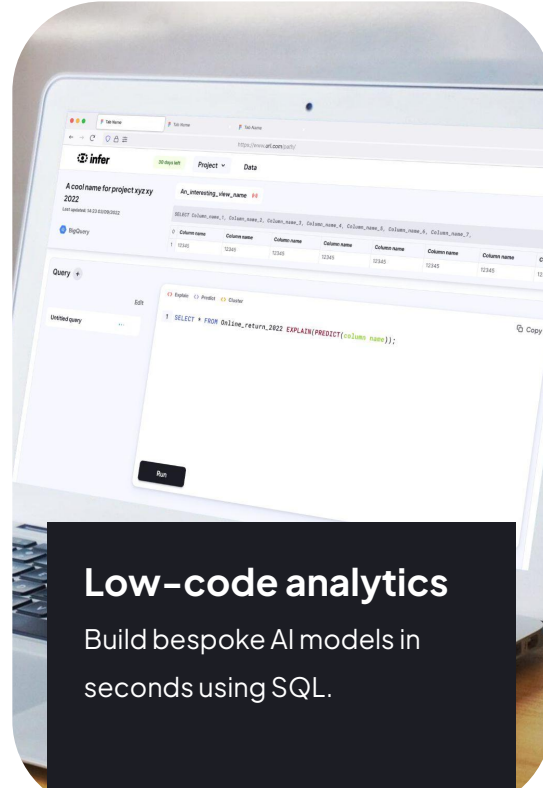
Tab Name

Tab Name

Tab Name

https://www.url.com/path/

infer

30 days left

Project

Data

A cool name for project xyz xy 2022

Last updated: 14:23 03/09/2022

BigQuery

An_interesting_view_name

SELECT Column_name_1, Column_name_2, Column_name_3, Column_name_4, Column_name_5, Column_name_6, Column_name_7,

| 0 | Column name | Column name | Column name | Column name | Column name | Column name | Column name |
|---|---|---|---|---|---|---|---|
| 1 | 12345 | 12345 | 12345 | 12345 | 12345 | 12345 | 12345 |

Query +

Edit

Untitled query

Explain

Predict

Cluster

1 SELECT * FROM Online_return_2022 EXPLAIN(PREDICT(column_name));

Copy

Run

Low-code analytics

Build bespoke AI models in seconds using SQL.